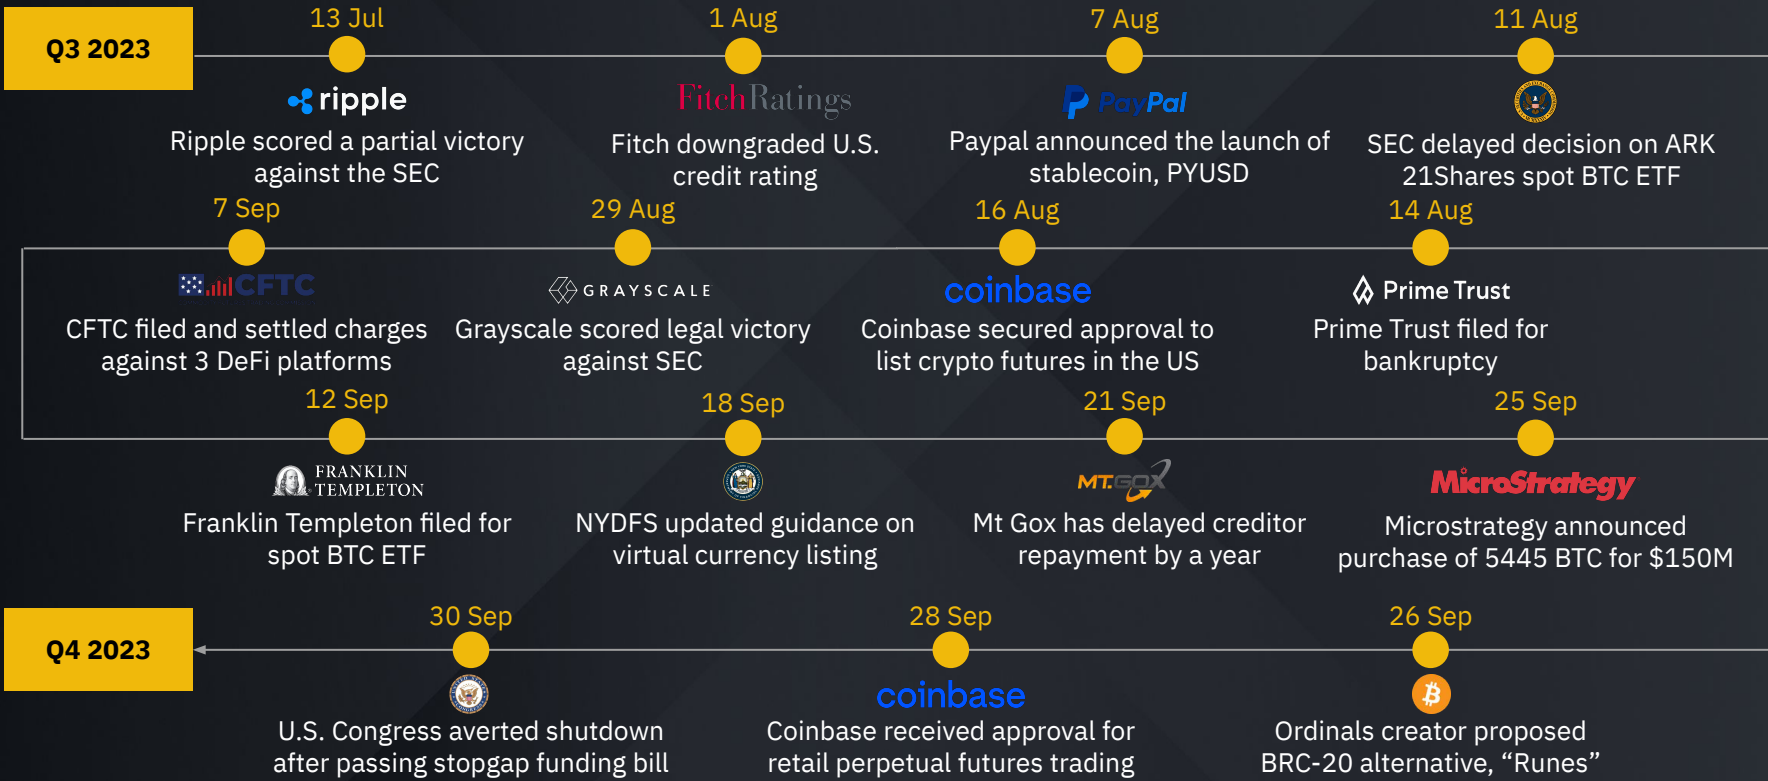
Q3 2023

13 Jul

ripple

Ripple scored a partial victory against the SEC

1 Aug

FitchRatings

Fitch downgraded U.S. credit rating

7 Aug

PayPal

Paypal announced the launch of stablecoin, PYUSD

11 Aug

SEC delayed decision on ARK 21Shares spot BTC ETF

7 Sep

CFTC

CFTC filed and settled charges against 3 DeFi platforms

29 Aug

GRAYSCALE

Grayscale scored legal victory against SEC

16 Aug

coinbase

Coinbase secured approval to list crypto futures in the US

14 Aug

Prime Trust

Prime Trust filed for bankruptcy

12 Sep

FRANKLIN TEMPLETON

Franklin Templeton filed for spot BTC ETF

18 Sep

NYDFS updated guidance on virtual currency listing

21 Sep

MT.GOX

Mt Gox has delayed creditor repayment by a year

25 Sep

MicroStrategy

Microstrategy announced purchase of 5445 BTC for $150M

Q4 2023

30 Sep

U.S. Congress averted shutdown after passing stopgap funding bill

28 Sep

coinbase

Coinbase received approval for retail perpetual futures trading

26 Sep

Ordinals creator proposed BRC-20 alternative, “Runes”